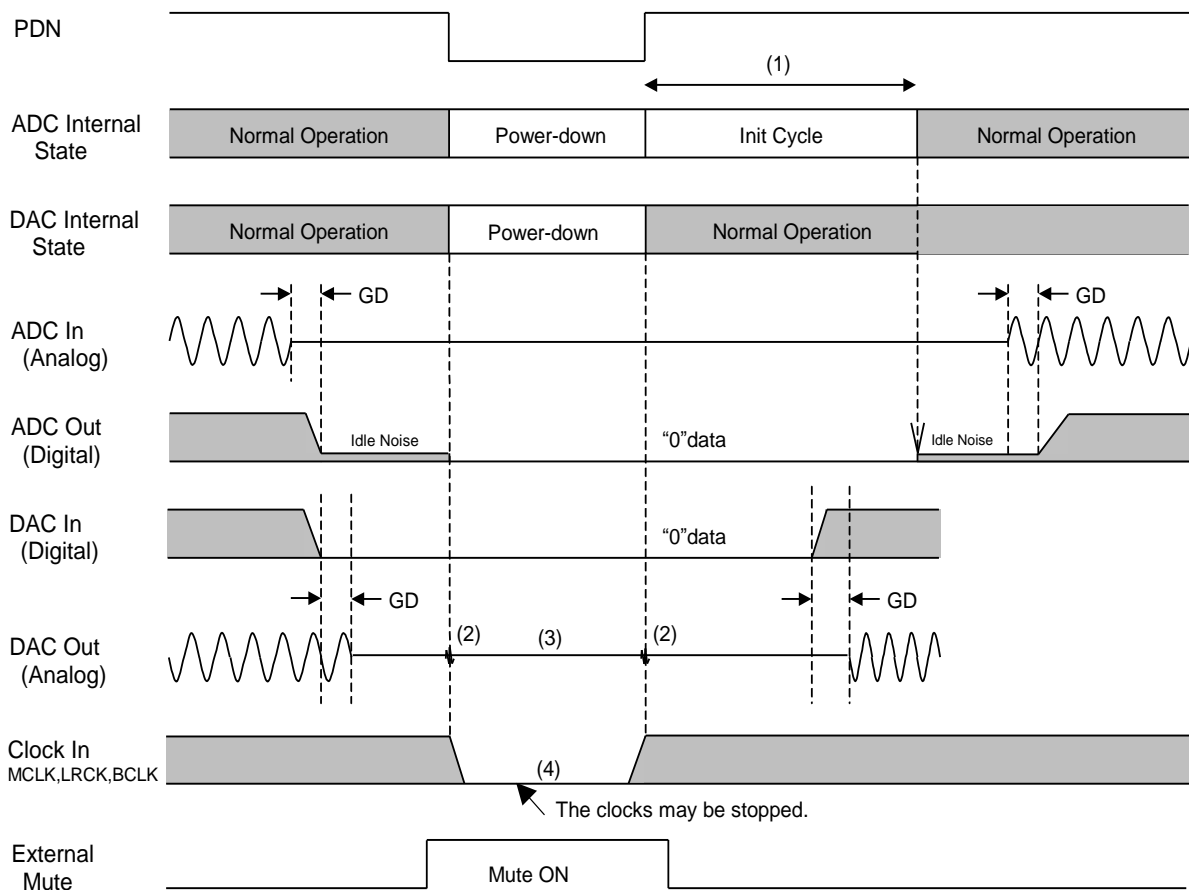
PDN

(1)

ADC Internal State

Normal Operation

Power-down

Init Cycle

Normal Operation

DAC Internal State

Normal Operation

Power-down

Normal Operation

GD

GD

ADC In (Analog)

ADC Out (Digital)

Idle Noise

“0”data

Idle Noise

DAC In (Digital)

“0”data

GD

GD

DAC Out (Analog)

(2)

(3)

(2)

Clock In MCLK,LRCK,BCLK

(4)

The clocks may be stopped.

External Mute

Mute ON